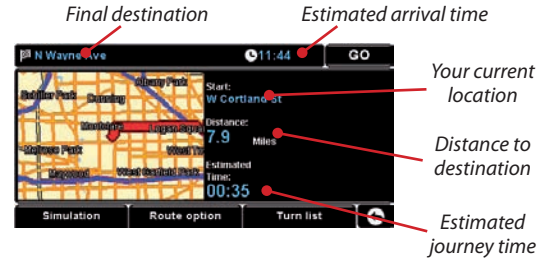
Final destination

Estimated arrival time

N Wayne Ave

11:44

GO

Schiller Park

Elmwood Park

Franklin Park

Melrose Park

Maywood

West Garfield Park

Start:
W Cortland St

Distance:
7.9 Miles

Estimated Time:
00:35

Your current location

Distance to destination

Simulation

Route option

Turn list

Estimated journey time